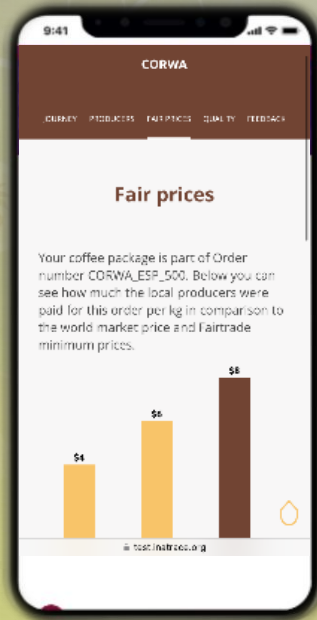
9:41

CORWA

JOURNEY PRODUCERS FAIR PRICES QUALITY FEEDBACK

Fair prices

Your coffee package is part of Order number CORWA_ESP_500. Below you can see how much the local producers were paid for this order per kg in comparison to the world market price and Fairtrade minimum prices.

$4

$6

$8

test.inatrace.org